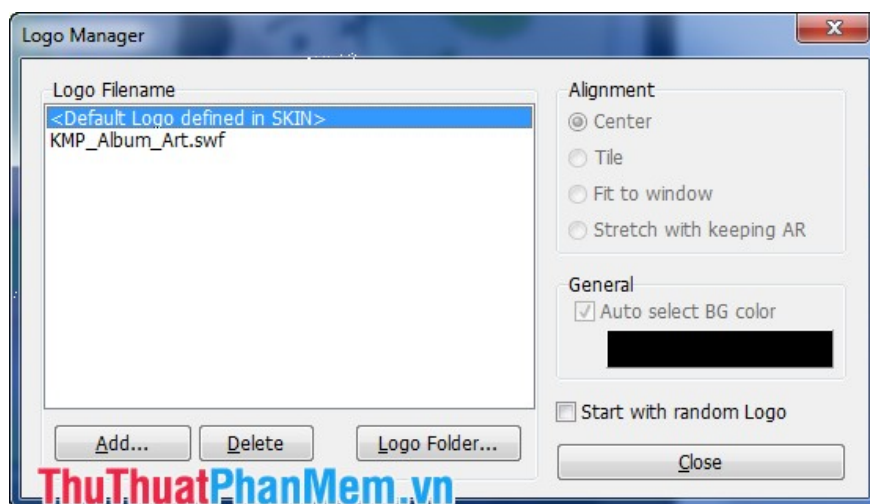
Logo Manager

Logo Filename

<Default Logo defined in SKIN>

KMP_Album_Art.swf

Add...

Delete

Logo Folder...

Alignment

Center

Tile

Fit to window

Stretch with keeping AR

General

Auto select BG color

Start with random Logo

Close

ThuThuatPhanMem.vn